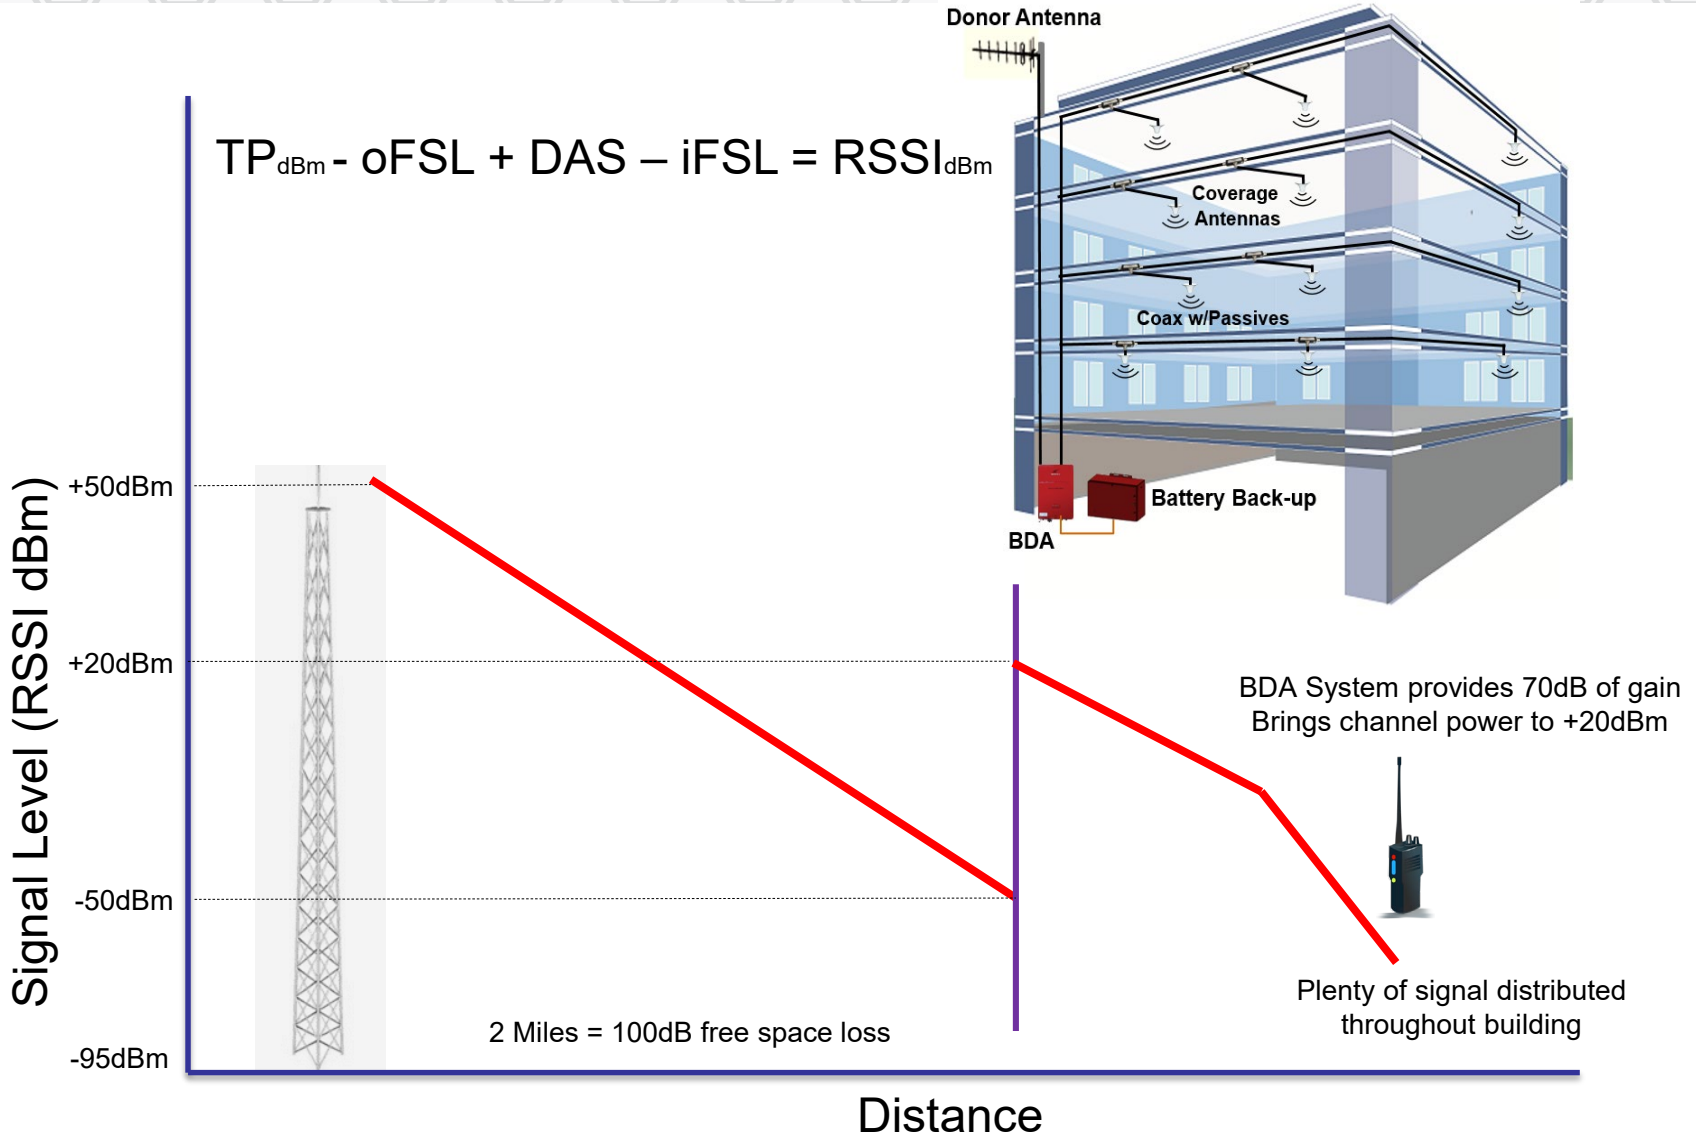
Donor Antenna

$TP_{dBm}$ - oFSL + DAS – iFSL = $RSSI_{dBm}$

Coverage Antennas

Coax w/Passives

Battery Back-up

BDA

Signal Level (RSSI dBm)

+50dBm

+20dBm

-50dBm

-95dBm

BDA System provides 70dB of gain
Brings channel power to +20dBm

Plenty of signal distributed throughout building

2 Miles = 100dB free space loss

Distance